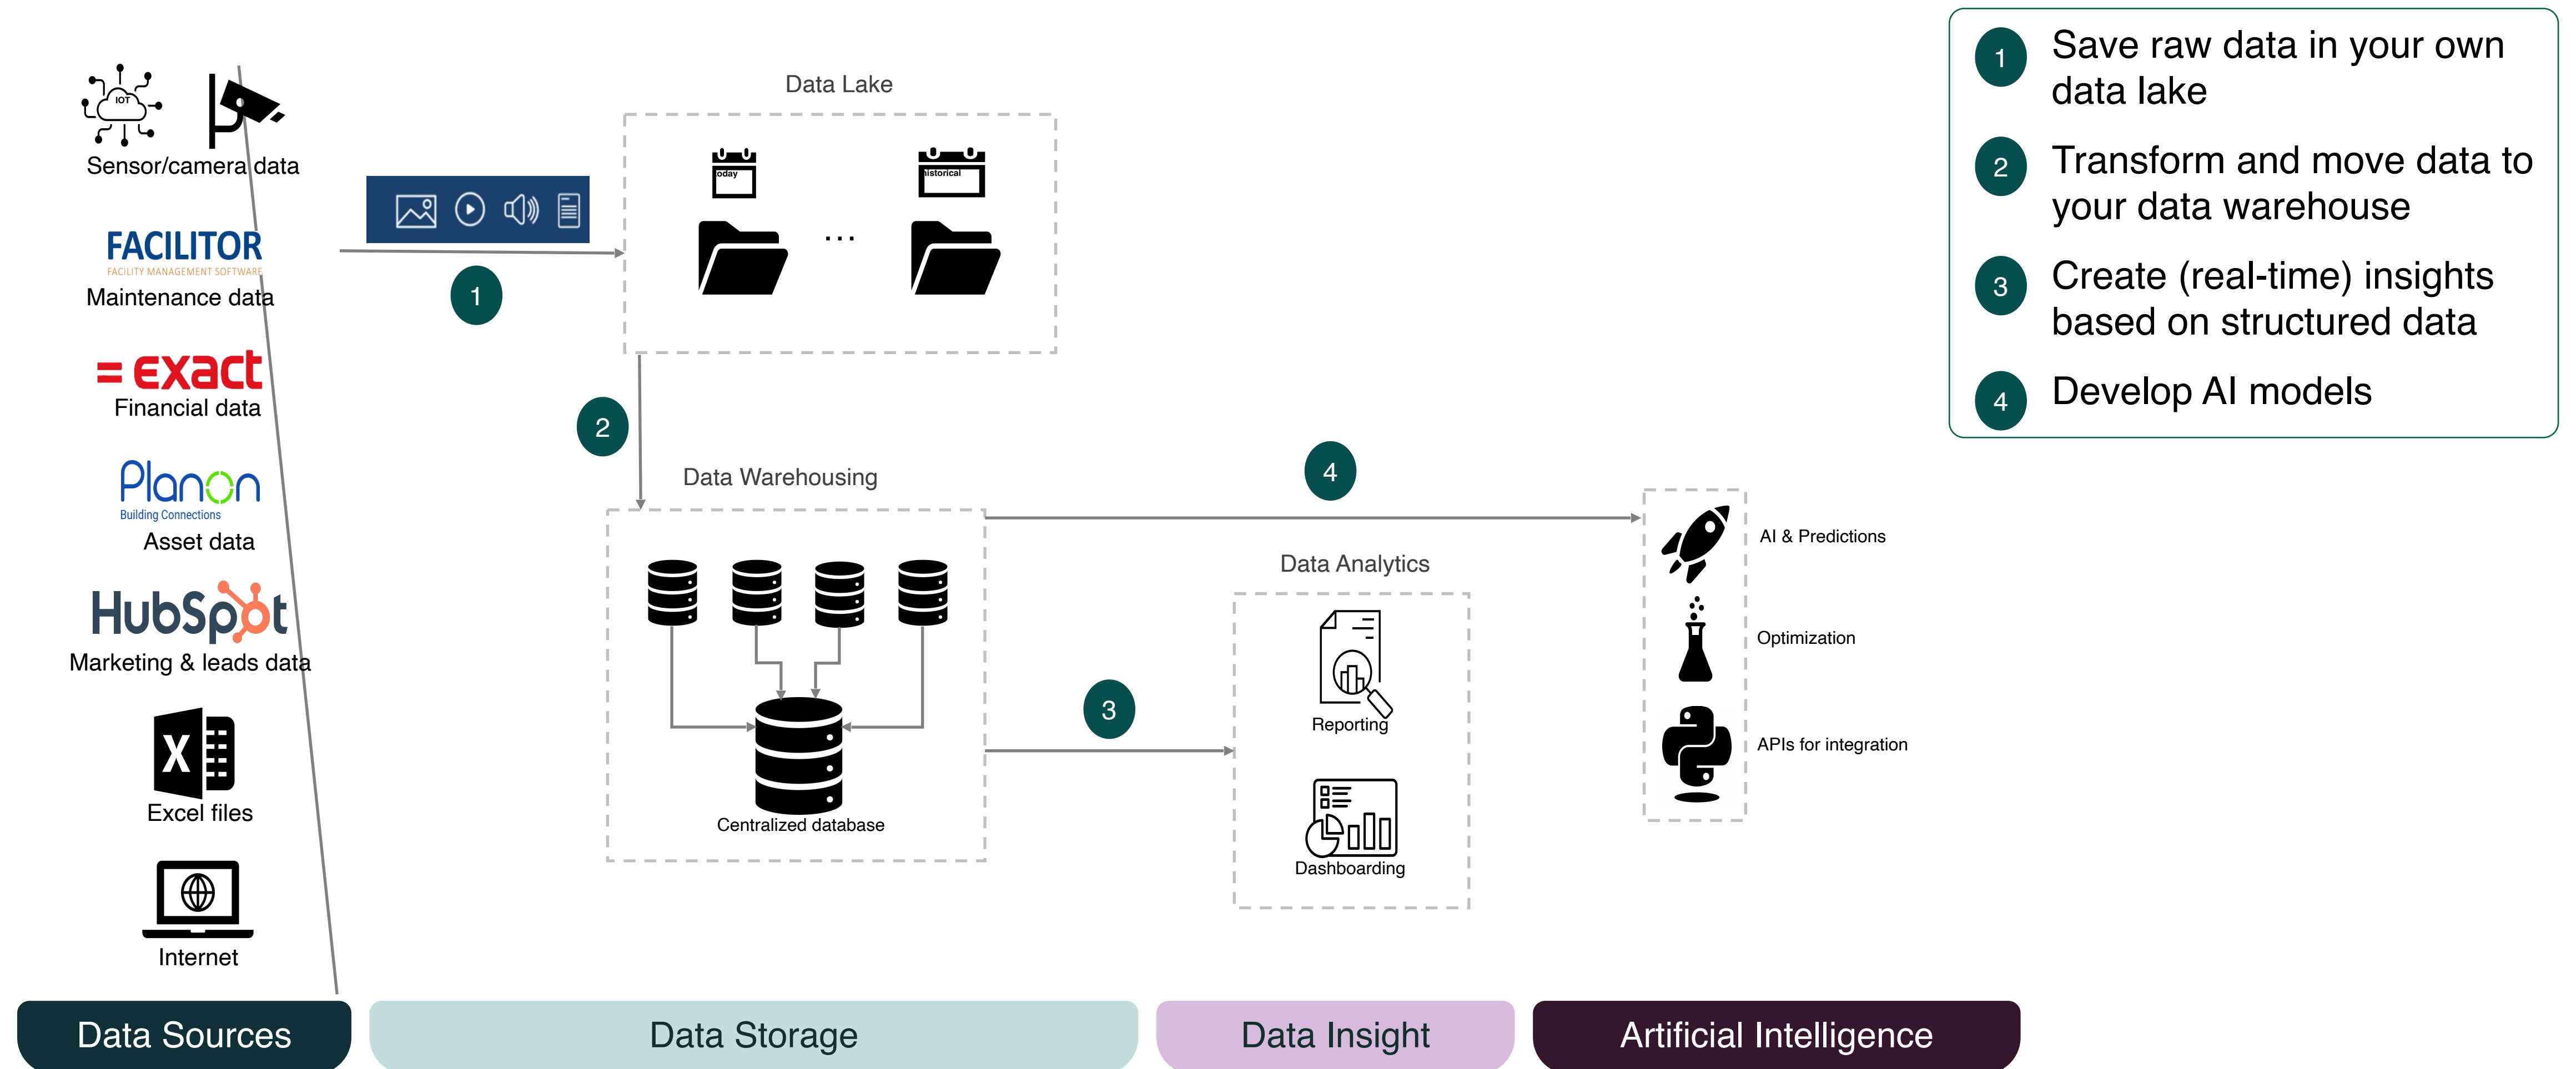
IOT

Sensor/camera data

FACILITOR
FACILITY MANAGEMENT SOFTWARE
Maintenance data

= exact
Financial data

Planon
Building Connections
Asset data

HubSpot
Marketing & leads data

Excel files

Internet

Data Lake

oday

istorical

...

1

2

Data Warehousing

Centralized database

4

3

Data Analytics

Reporting

Dashboarding

AI & Predictions

Optimization

APIs for integration

1 Save raw data in your own data lake

2 Transform and move data to your data warehouse

3 Create (real-time) insights based on structured data

4 Develop AI models

Data Sources

Data Storage

Data Insight

Artificial Intelligence